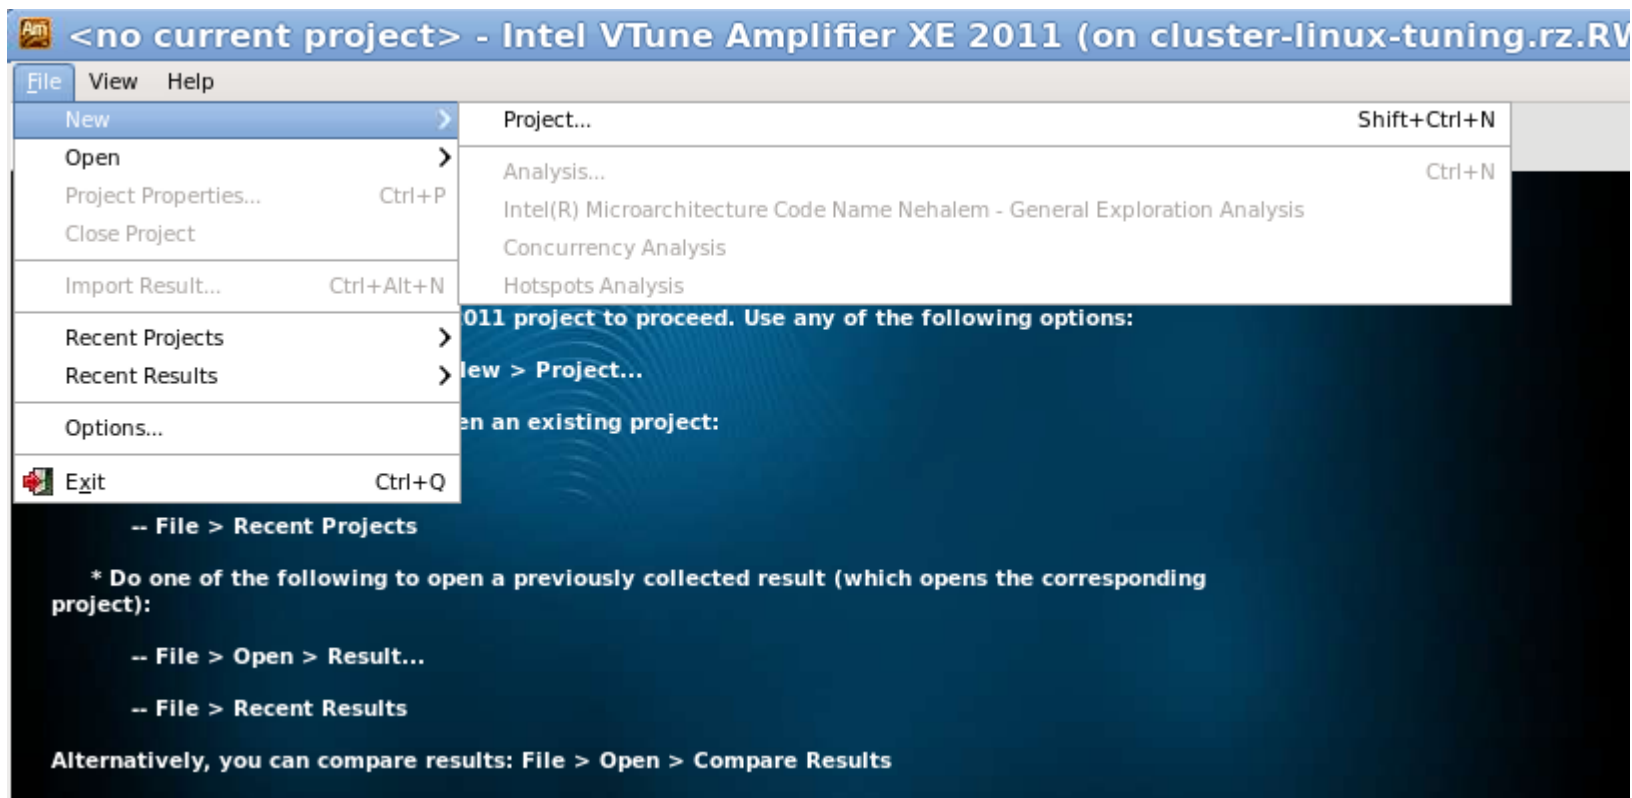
Am <no current project> - Intel VTune Amplifier XE 2011 (on cluster-linux-tuning.rz.RV

File View Help

New
Open
Project Properties... Ctrl+P
Close Project

Import Result... Ctrl+Alt+N

Recent Projects
Recent Results

Options...

Exit Ctrl+Q

Project... Shift+Ctrl+N

Analysis... Ctrl+N
Intel(R) Microarchitecture Code Name Nehalem - General Exploration Analysis
Concurrency Analysis
Hotspots Analysis

011 project to proceed. Use any of the following options:

lew > Project...

en an existing project:

-- File > Recent Projects

* Do one of the following to open a previously collected result (which opens the corresponding project):

-- File > Open > Result...

-- File > Recent Results

Alternatively, you can compare results: File > Open > Compare Results